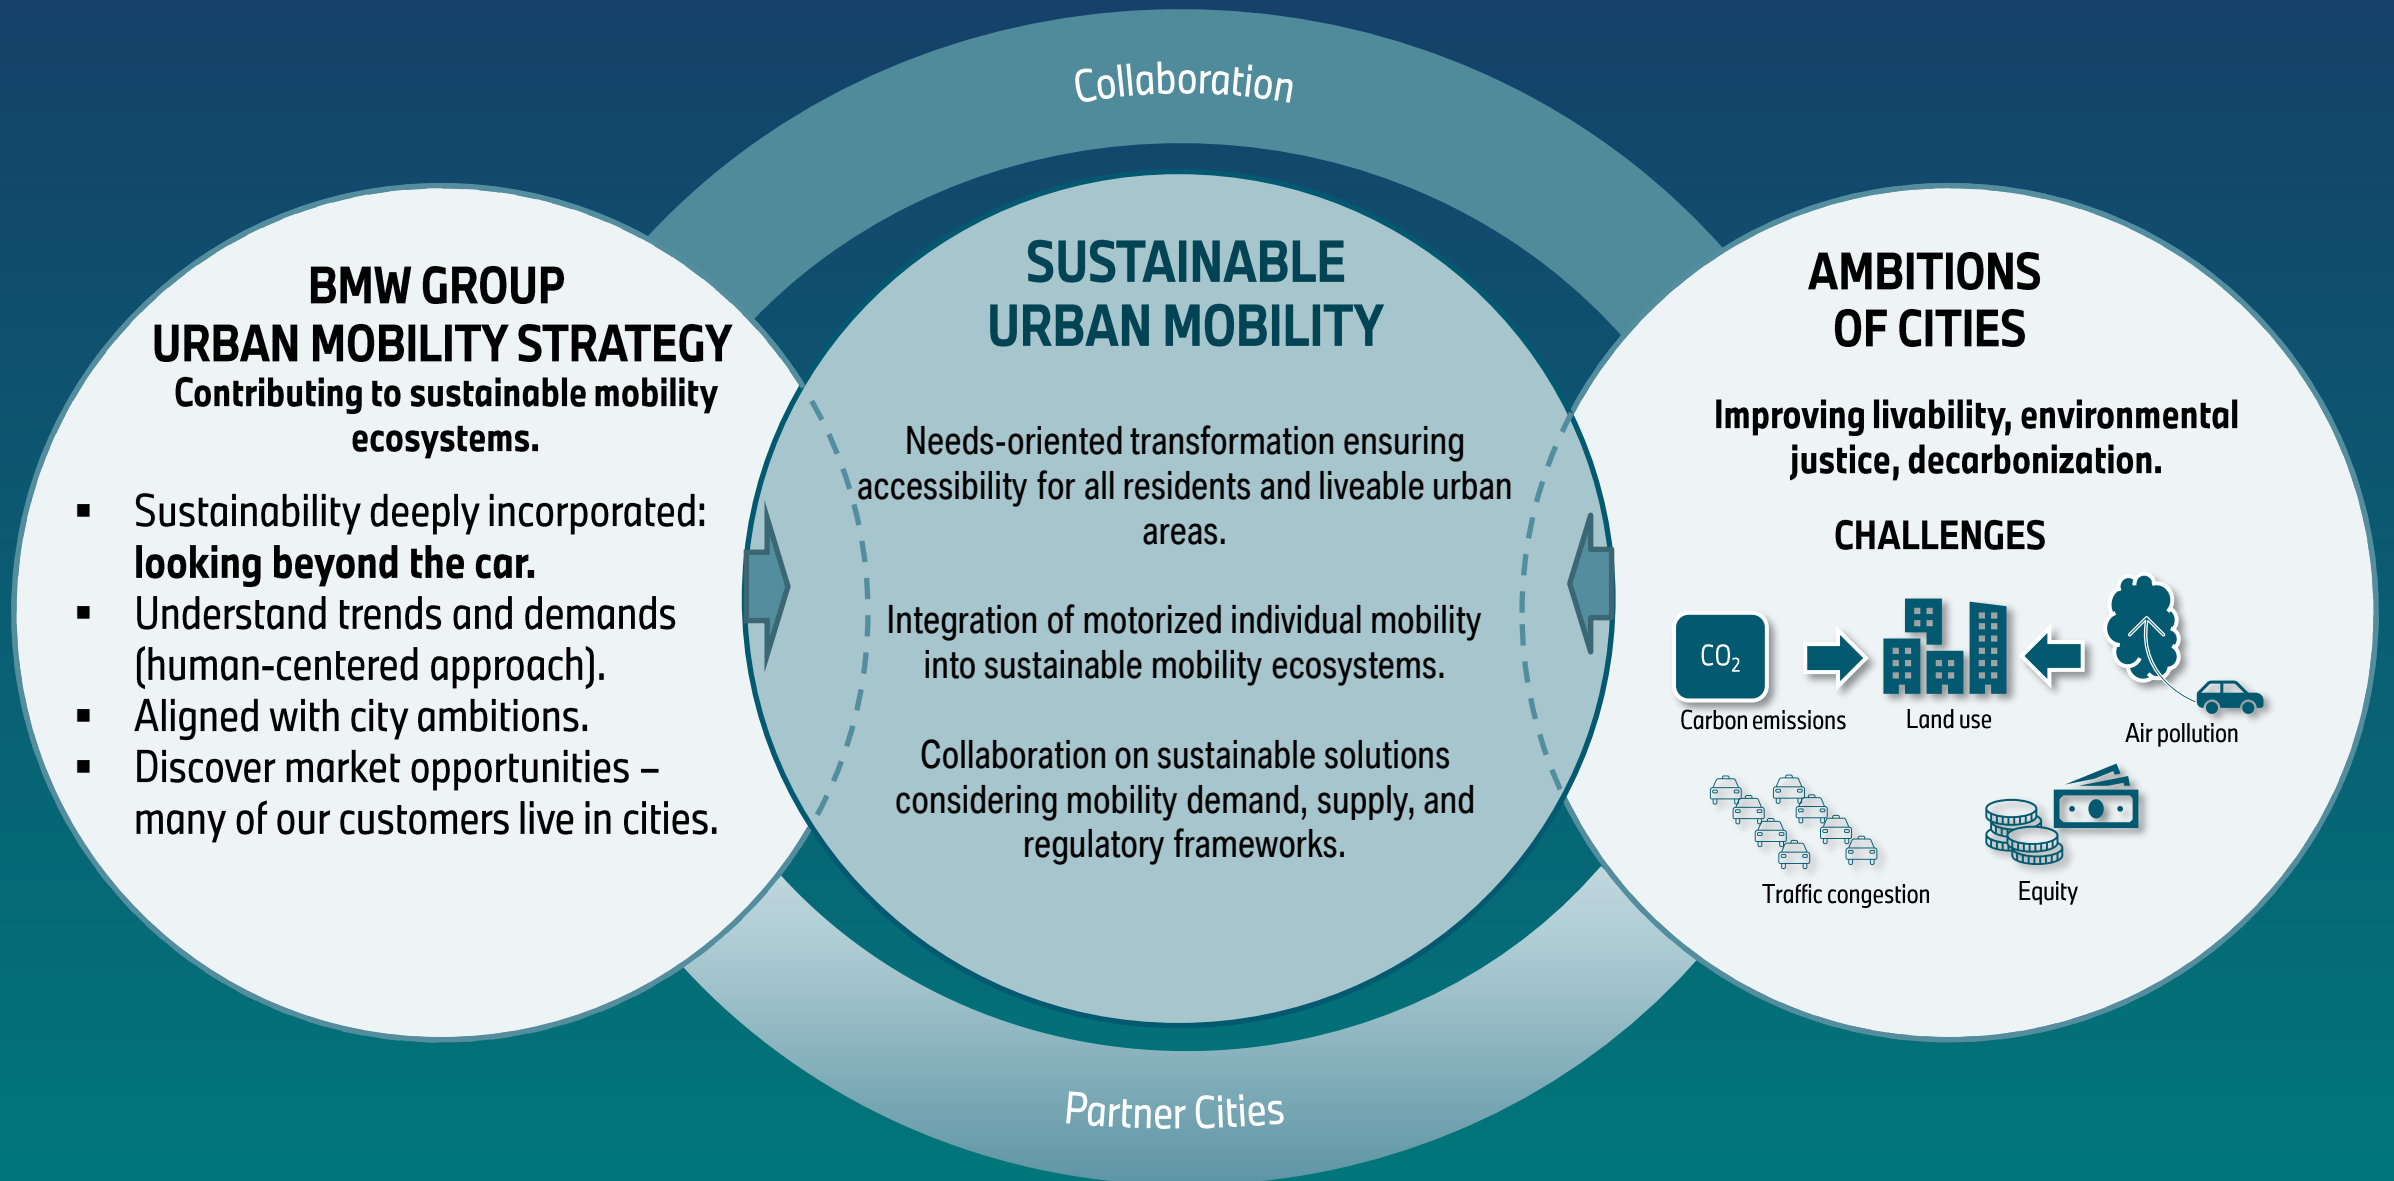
Collaboration

BMW GROUP
URBAN MOBILITY STRATEGY
Contributing to sustainable mobility ecosystems.

- Sustainability deeply incorporated: **looking beyond the car.**
- Understand trends and demands (human-centered approach).
- Aligned with city ambitions.
- Discover market opportunities – many of our customers live in cities.

SUSTAINABLE
URBAN MOBILITY

Needs-oriented transformation ensuring accessibility for all residents and liveable urban areas.

Integration of motorized individual mobility into sustainable mobility ecosystems.

Collaboration on sustainable solutions considering mobility demand, supply, and regulatory frameworks.

AMBITIONS
OF CITIES

Improving livability, environmental justice, decarbonization.

CHALLENGES

$CO_2$
Carbon emissions
Land use
Air pollution
Traffic congestion
Equity

Partner Cities